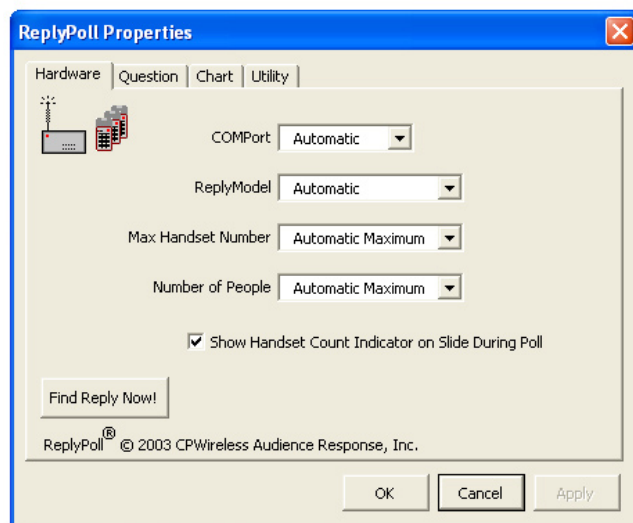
ReplyPoll Properties

Hardware | Question | Chart | Utility

COMPort Automatic

ReplyModel Automatic

Max Handset Number Automatic Maximum

Number of People Automatic Maximum

☑ Show Handset Count Indicator on Slide During Poll

Find Reply Now!

ReplyPoll® © 2003 CPWireless Audience Response, Inc.

OK Cancel Apply